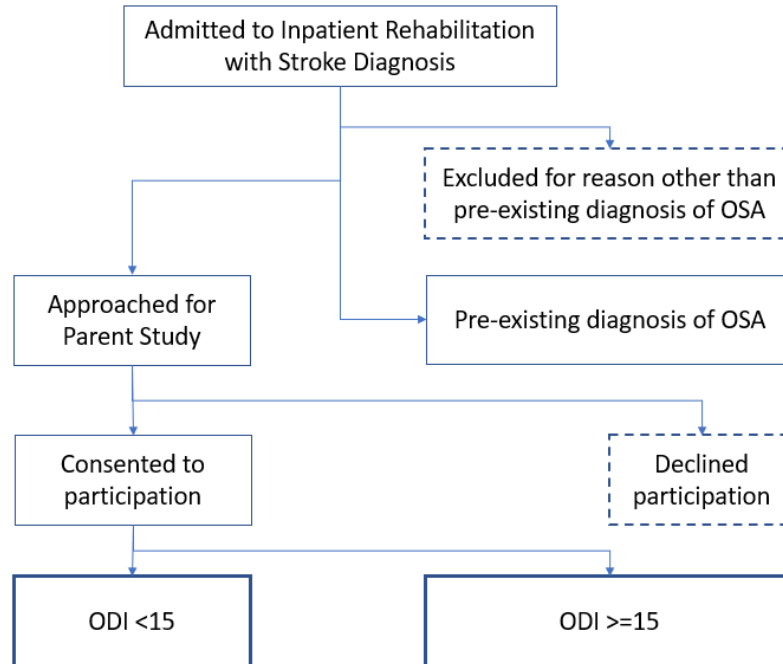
Admitted to Inpatient Rehabilitation with Stroke Diagnosis

Excluded for reason other than pre-existing diagnosis of OSA

Approached for Parent Study

Pre-existing diagnosis of OSA

Consented to participation

Declined participation

ODI <15

ODI >=15